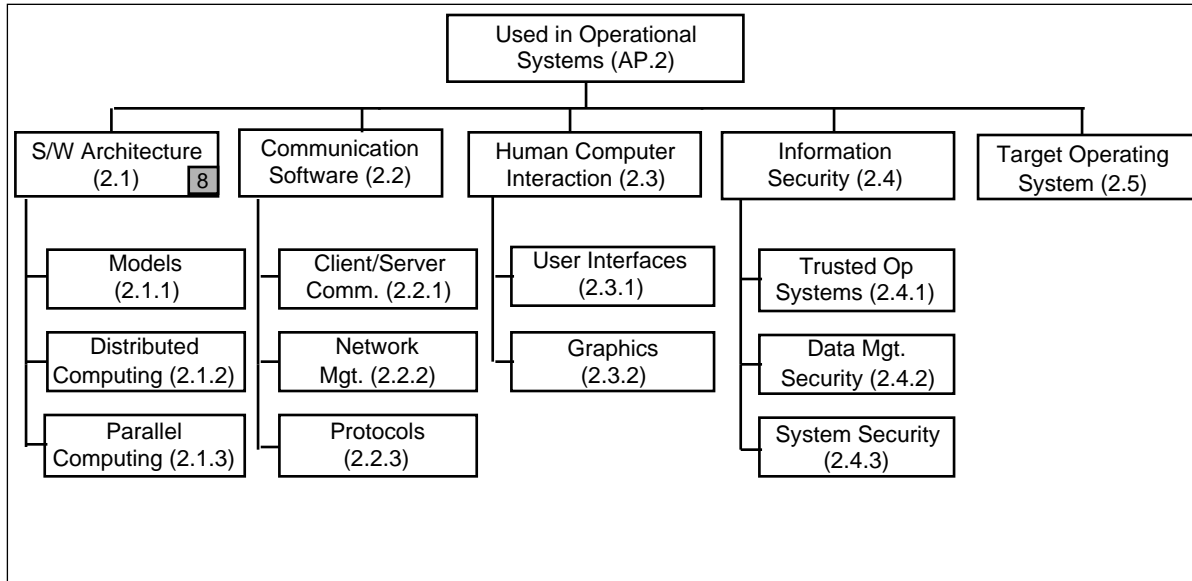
Used in Operational Systems (AP.2)

S/W Architecture (2.1) 8

Models (2.1.1)

Distributed Computing (2.1.2)

Parallel Computing (2.1.3)

Communication Software (2.2)

Client/Server Comm. (2.2.1)

Network Mgt. (2.2.2)

Protocols (2.2.3)

Human Computer Interaction (2.3)

User Interfaces (2.3.1)

Graphics (2.3.2)

Information Security (2.4)

Trusted Op Systems (2.4.1)

Data Mgt. Security (2.4.2)

System Security (2.4.3)

Target Operating System (2.5)